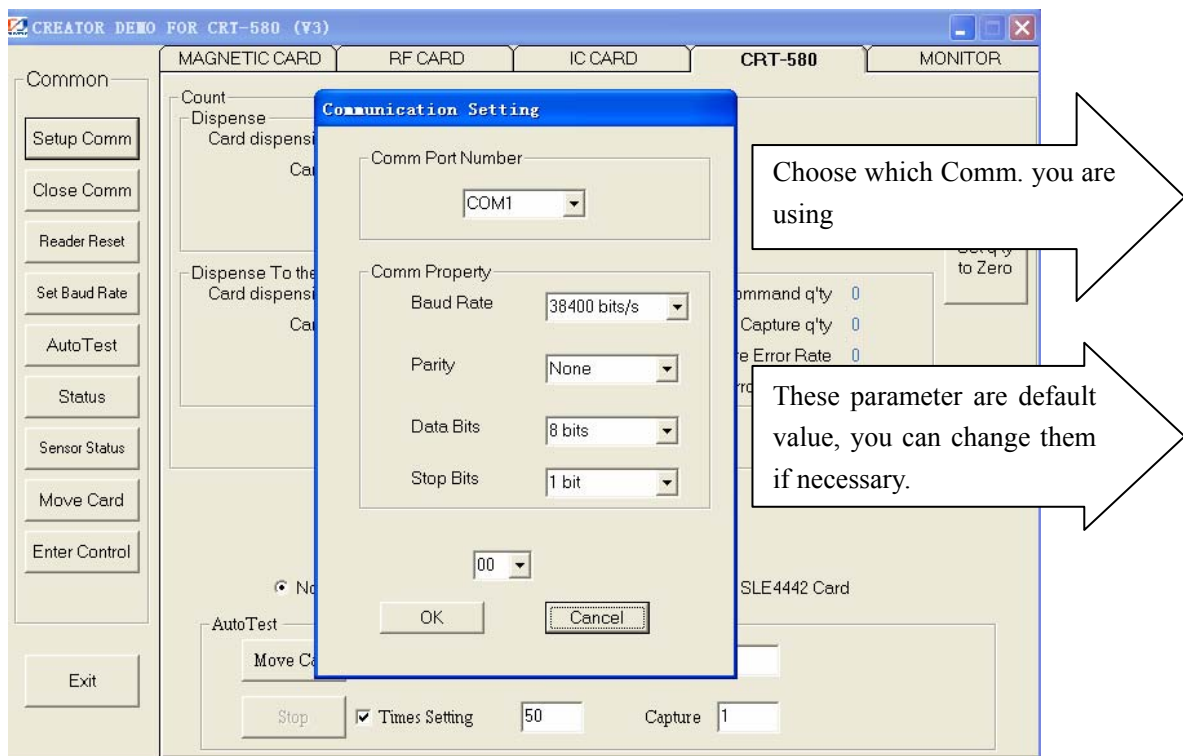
CREATOR DEMO FOR CRT-580 (V3)

MAGNETIC CARD
RF CARD
IC CARD
CRT-580
MONITOR

Common
Setup Comm
Close Comm
Reader Reset
Set Baud Rate
AutoTest
Status
Sensor Status
Move Card
Enter Control
Exit

Count
Dispense
Card dispensi
Ca
Dispense To the
Card dispensi
Ca
to Zero
ommand q'ty 0
Capture q'ty 0
e Error Rate 0
rro

Communication Setting
Comm Port Number
COM1
Comm Property
Baud Rate
38400 bits/s
Parity
None
Data Bits
8 bits
Stop Bits
1 bit
00
OK
Cancel

Choose which Comm. you are using

These parameter are default value, you can change them if necessary.

No
SLE4442 Card
AutoTest
Move Ca
Stop
Times Setting
50
Capture
1